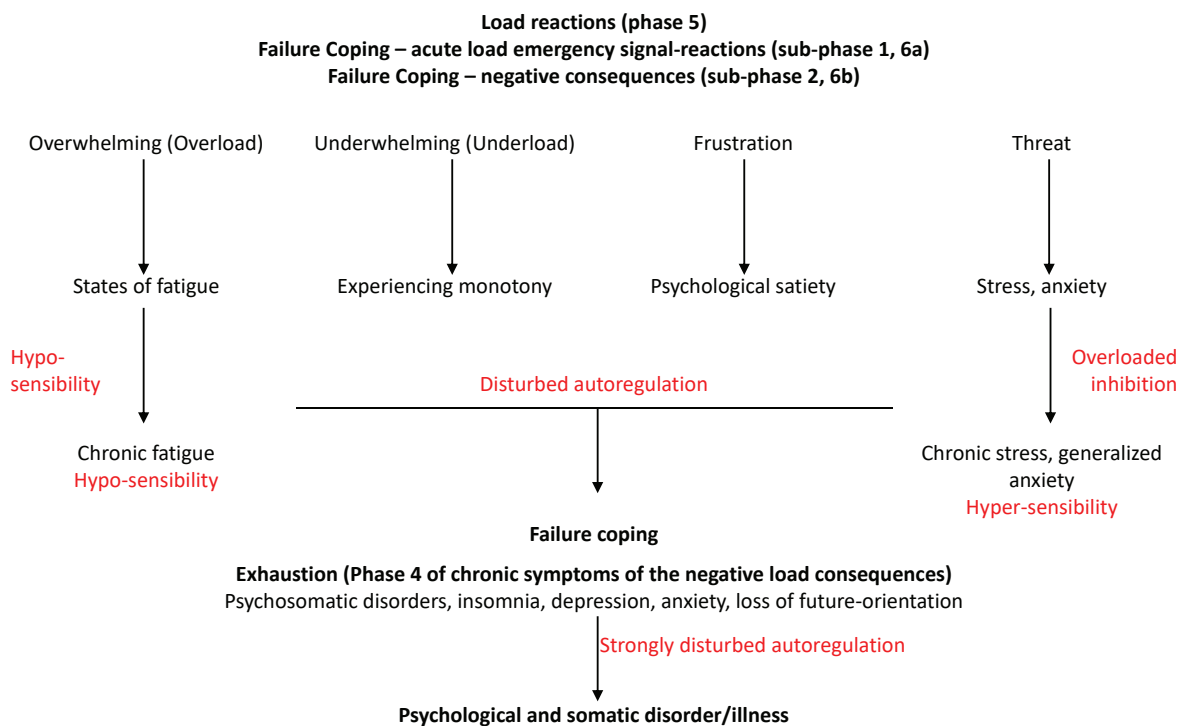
**Load reactions (phase 5)**
**Failure Coping – acute load emergency signal-reactions (sub-phase 1, 6a)**
**Failure Coping – negative consequences (sub-phase 2, 6b)**

Overwhelming (Overload)

States of fatigue

Hypo-sensibility

Chronic fatigue
Hypo-sensibility

Underwhelming (Underload)

Experiencing monotony

Frustration

Psychological satiety

Threat

Stress, anxiety

Overloaded inhibition

Chronic stress, generalized anxiety
Hyper-sensibility

Disturbed autoregulation

**Failure coping**

**Exhaustion (Phase 4 of chronic symptoms of the negative load consequences)**
Psychosomatic disorders, insomnia, depression, anxiety, loss of future-orientation

Strongly disturbed autoregulation

**Psychological and somatic disorder/illness**